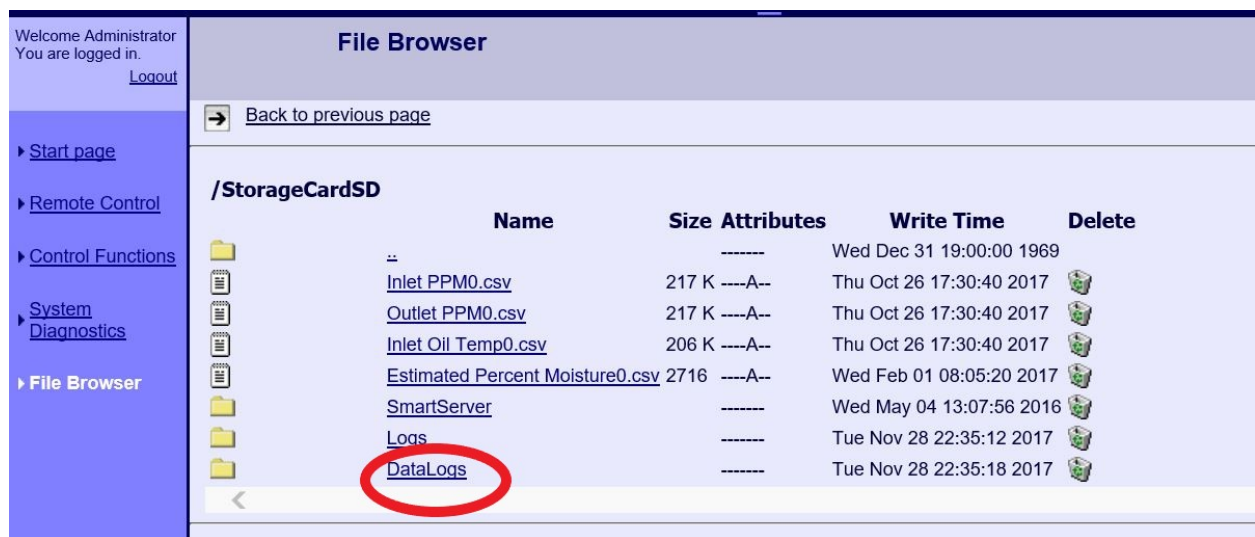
Welcome Administrator
You are logged in.
Logout

Start page

Remote Control

Control Functions

System Diagnostics

File Browser

File Browser

Back to previous page

/StorageCardSD

| Name | Size | Attributes | Write Time | Delete |
|---|---|---|---|---|
| .. | | ------- | Wed Dec 31 19:00:00 1969 | |
| Inlet PPM0.csv | 217 K | ----A-- | Thu Oct 26 17:30:40 2017 | |
| Outlet PPM0.csv | 217 K | ----A-- | Thu Oct 26 17:30:40 2017 | |
| Inlet Oil Temp0.csv | 206 K | ----A-- | Thu Oct 26 17:30:40 2017 | |
| Estimated Percent Moisture0.csv | 2716 | ----A-- | Wed Feb 01 08:05:20 2017 | |
| SmartServer | | ------- | Wed May 04 13:07:56 2016 | |
| Logs | | ------- | Tue Nov 28 22:35:12 2017 | |
| DataLogs | | ------- | Tue Nov 28 22:35:18 2017 | |